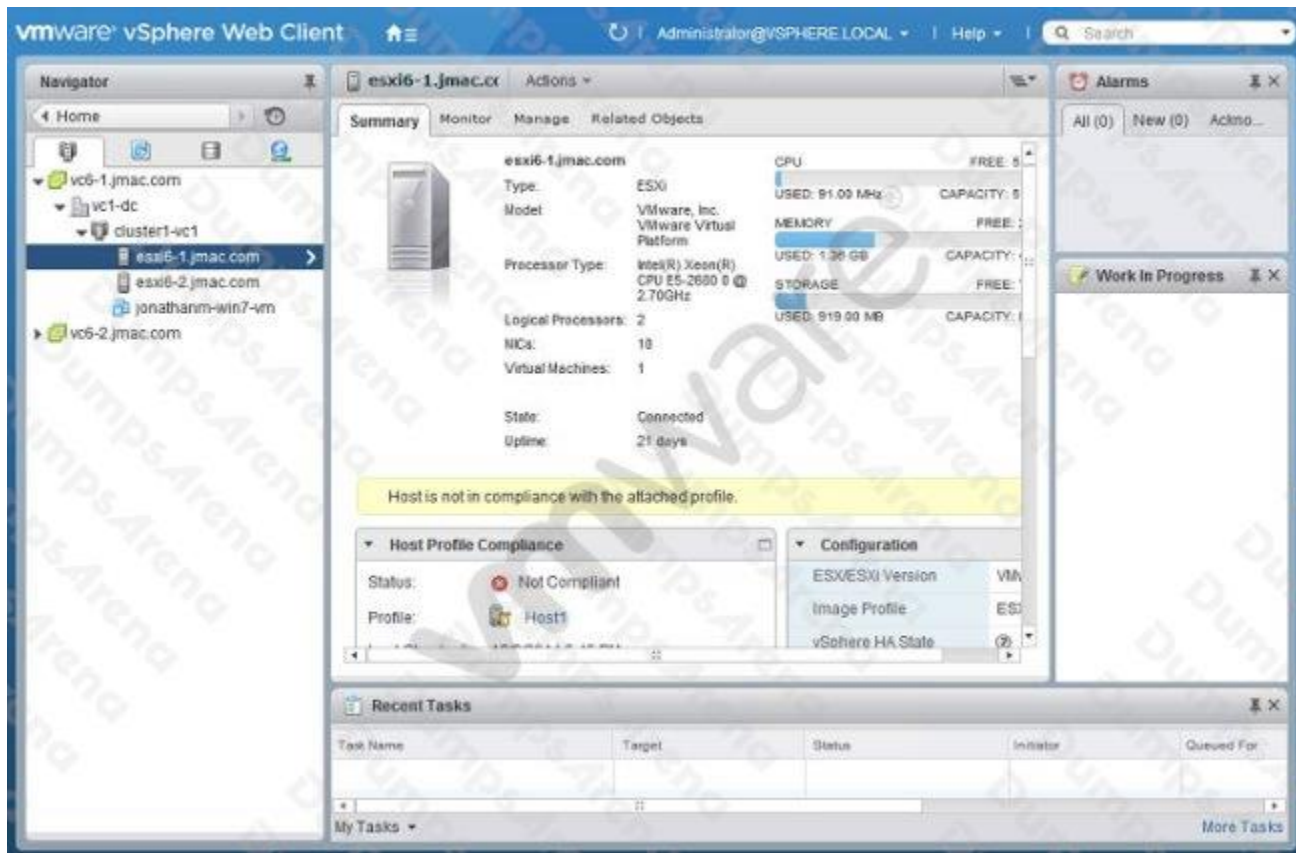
vmware vSphere Web Client | Administrator@VSPHERE.LOCAL | Help | Search

Navigator
Home
vc6-1.jmac.com
vc1-dc
cluster1-vc1
esxi6-1.jmac.com
esxi6-2.jmac.com
jonathanm-win7-vm
vc6-2.jmac.com

esxi6-1.jmac.cc Actions
Summary Monitor Manage Related Objects

esxi6-1.jmac.com
Type: ESXi
Model: VMware, Inc. VMware Virtual Platform
Processor Type: Intel(R) Xeon(R) CPU E5-2680 0 @ 2.70GHz
Logical Processors: 2
NICs: 10
Virtual Machines: 1
State: Connected
Uptime: 21 days

CPU FREE: 5
USED: 91.00 MHz CAPACITY: 5
MEMORY FREE:
USED: 1.36 GB CAPACITY:
STORAGE FREE:
USED: 919.00 MB CAPACITY:

Host is not in compliance with the attached profile.

Host Profile Compliance
Status: Not Compliant
Profile: Host1

Configuration
ESX/ESXi Version VM
Image Profile ES
vSphere HA State

Alarms
All (0) New (0) Ackno...

Work In Progress

Recent Tasks
| Task Name | Target | Status | Initiator | Queued For |
|---|---|---|---|---|
| | | | | |

My Tasks
More Tasks